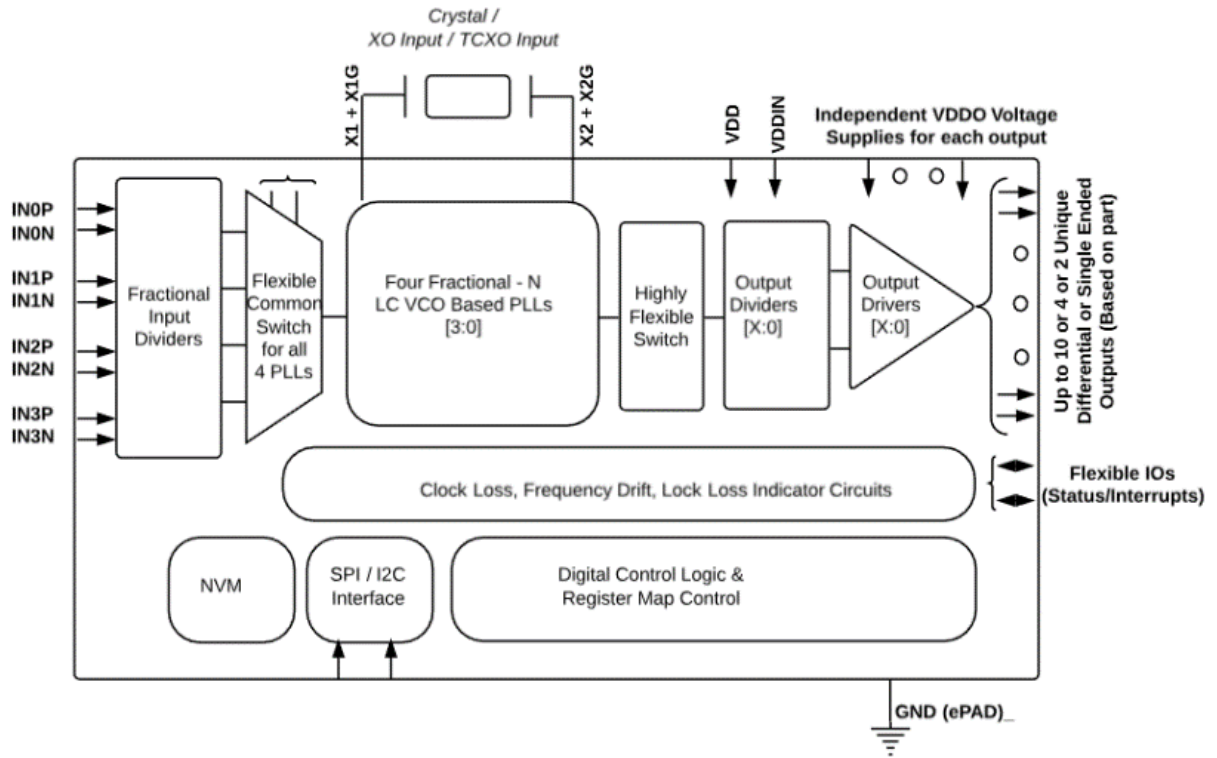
Crystal /
XO Input / TCXO Input

X1 + X1G

X2 + X2G

VDD

VDDIN

Independent VDDO Voltage Supplies for each output

IN0P
IN0N
IN1P
IN1N
IN2P
IN2N
IN3P
IN3N

Fractional Input Dividers

Flexible Common Switch for all 4 PLLs

Four Fractional - N LC VCO Based PLLs [3:0]

Highly Flexible Switch

Output Dividers [X:0]

Output Drivers [X:0]

Up to 10 or 4 or 2 Unique Differential or Single Ended Outputs (Based on part)

Clock Loss, Frequency Drift, Lock Loss Indicator Circuits

Flexible IOs (Status/Interrupts)

NVM

SPI / I2C Interface

Digital Control Logic & Register Map Control

GND (ePAD)_